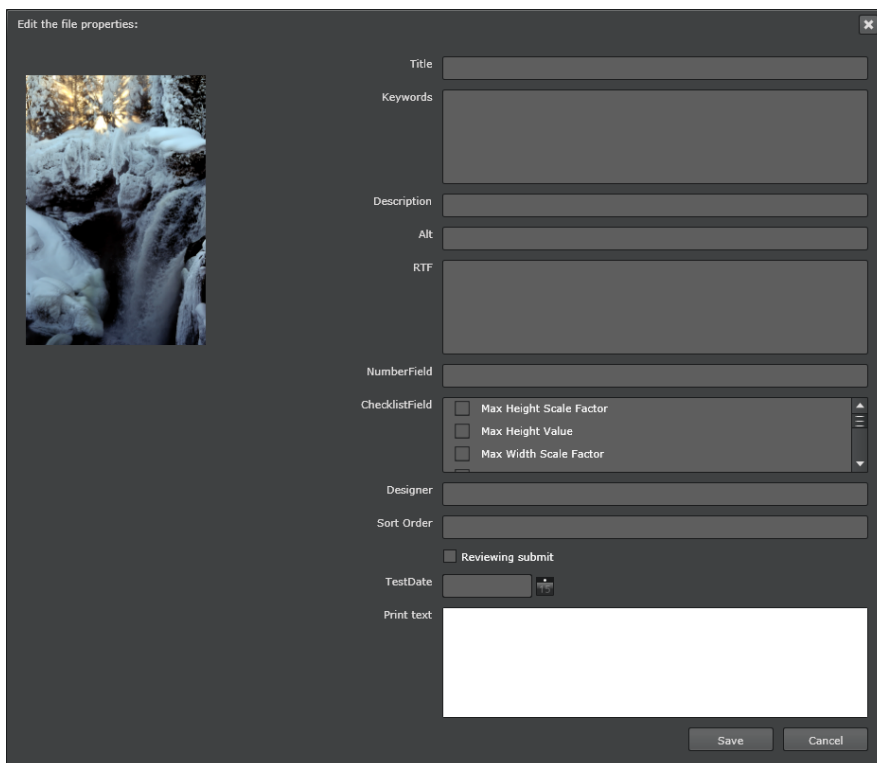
Edit the file properties:

Title

Keywords

Description

Alt

RTF

NumberField

ChecklistField

Max Height Scale Factor

Max Height Value

Max Width Scale Factor

Designer

Sort Order

Reviewing submit

TestDate

Print text

Save

Cancel